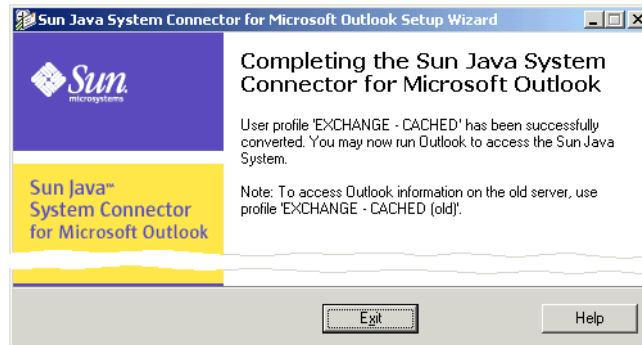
Sun Java System Connector for Microsoft Outlook Setup Wizard

Sun microsystems

Sun Java™ System Connector for Microsoft Outlook

Completing the Sun Java System Connector for Microsoft Outlook

User profile 'EXCHANGE - CACHED' has been successfully converted. You may now run Outlook to access the Sun Java System.

Note: To access Outlook information on the old server, use profile 'EXCHANGE - CACHED (old)'.

Exit

Help